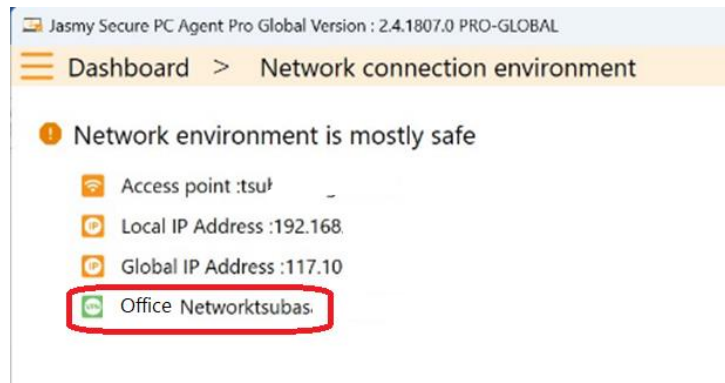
Jasmy Secure PC Agent Pro Global Version : 2.4.1807.0 PRO-GLOBAL

Dashboard > Network connection environment

Network environment is mostly safe

Access point :tsu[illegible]

Local IP Address :192.168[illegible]

Global IP Address :117.10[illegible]

Office Networktsubas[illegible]